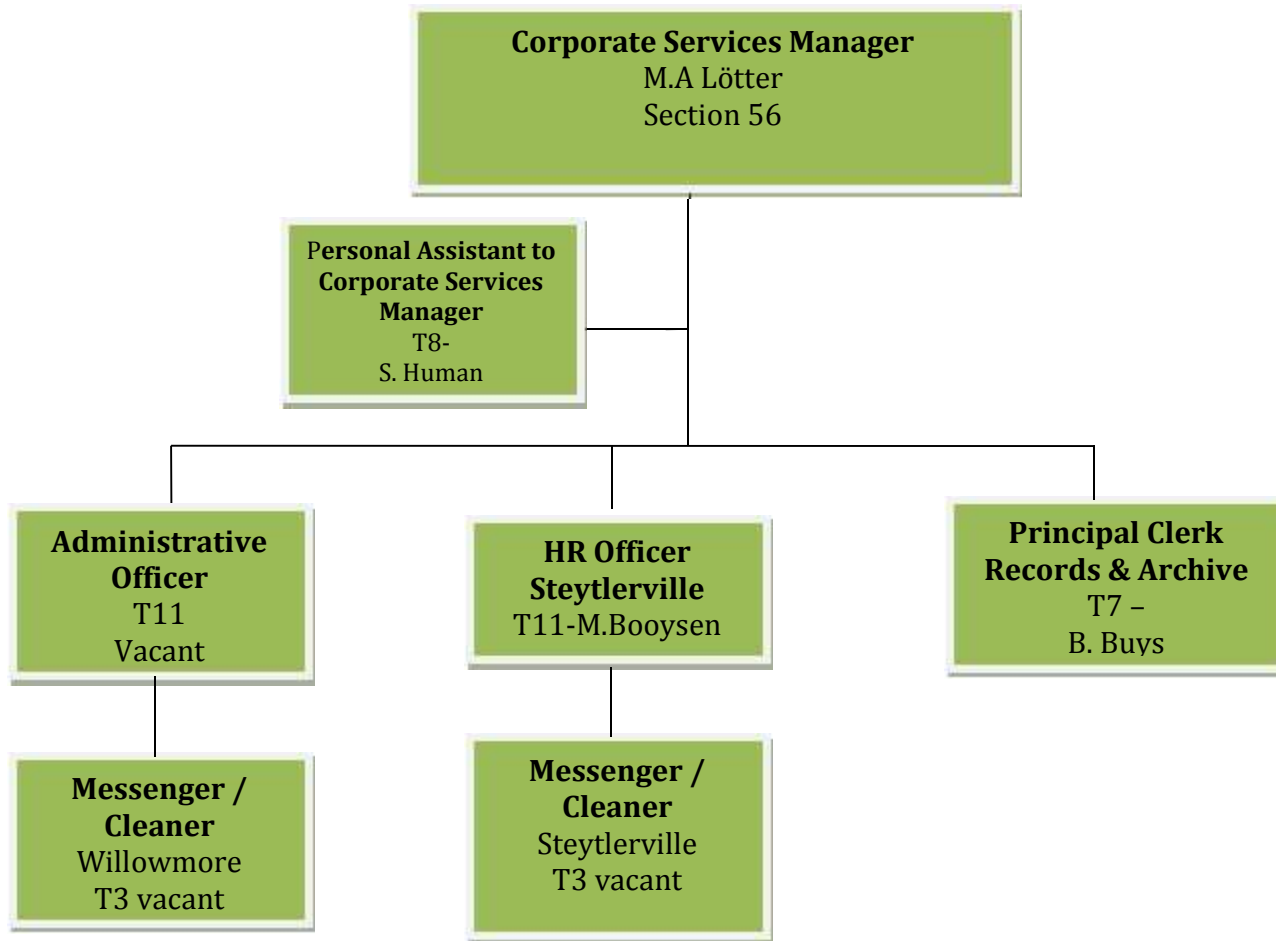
Corporate Services Manager
M.A Lötter
Section 56

Personal Assistant to Corporate Services Manager
T8-
S. Human

Administrative Officer
T11
Vacant

HR Officer Steytlerville
T11-M.Booysen

Principal Clerk Records & Archive
T7 –
B. Buys

Messenger / Cleaner
Willowmore
T3 vacant

Messenger / Cleaner
Steytlerville
T3 vacant